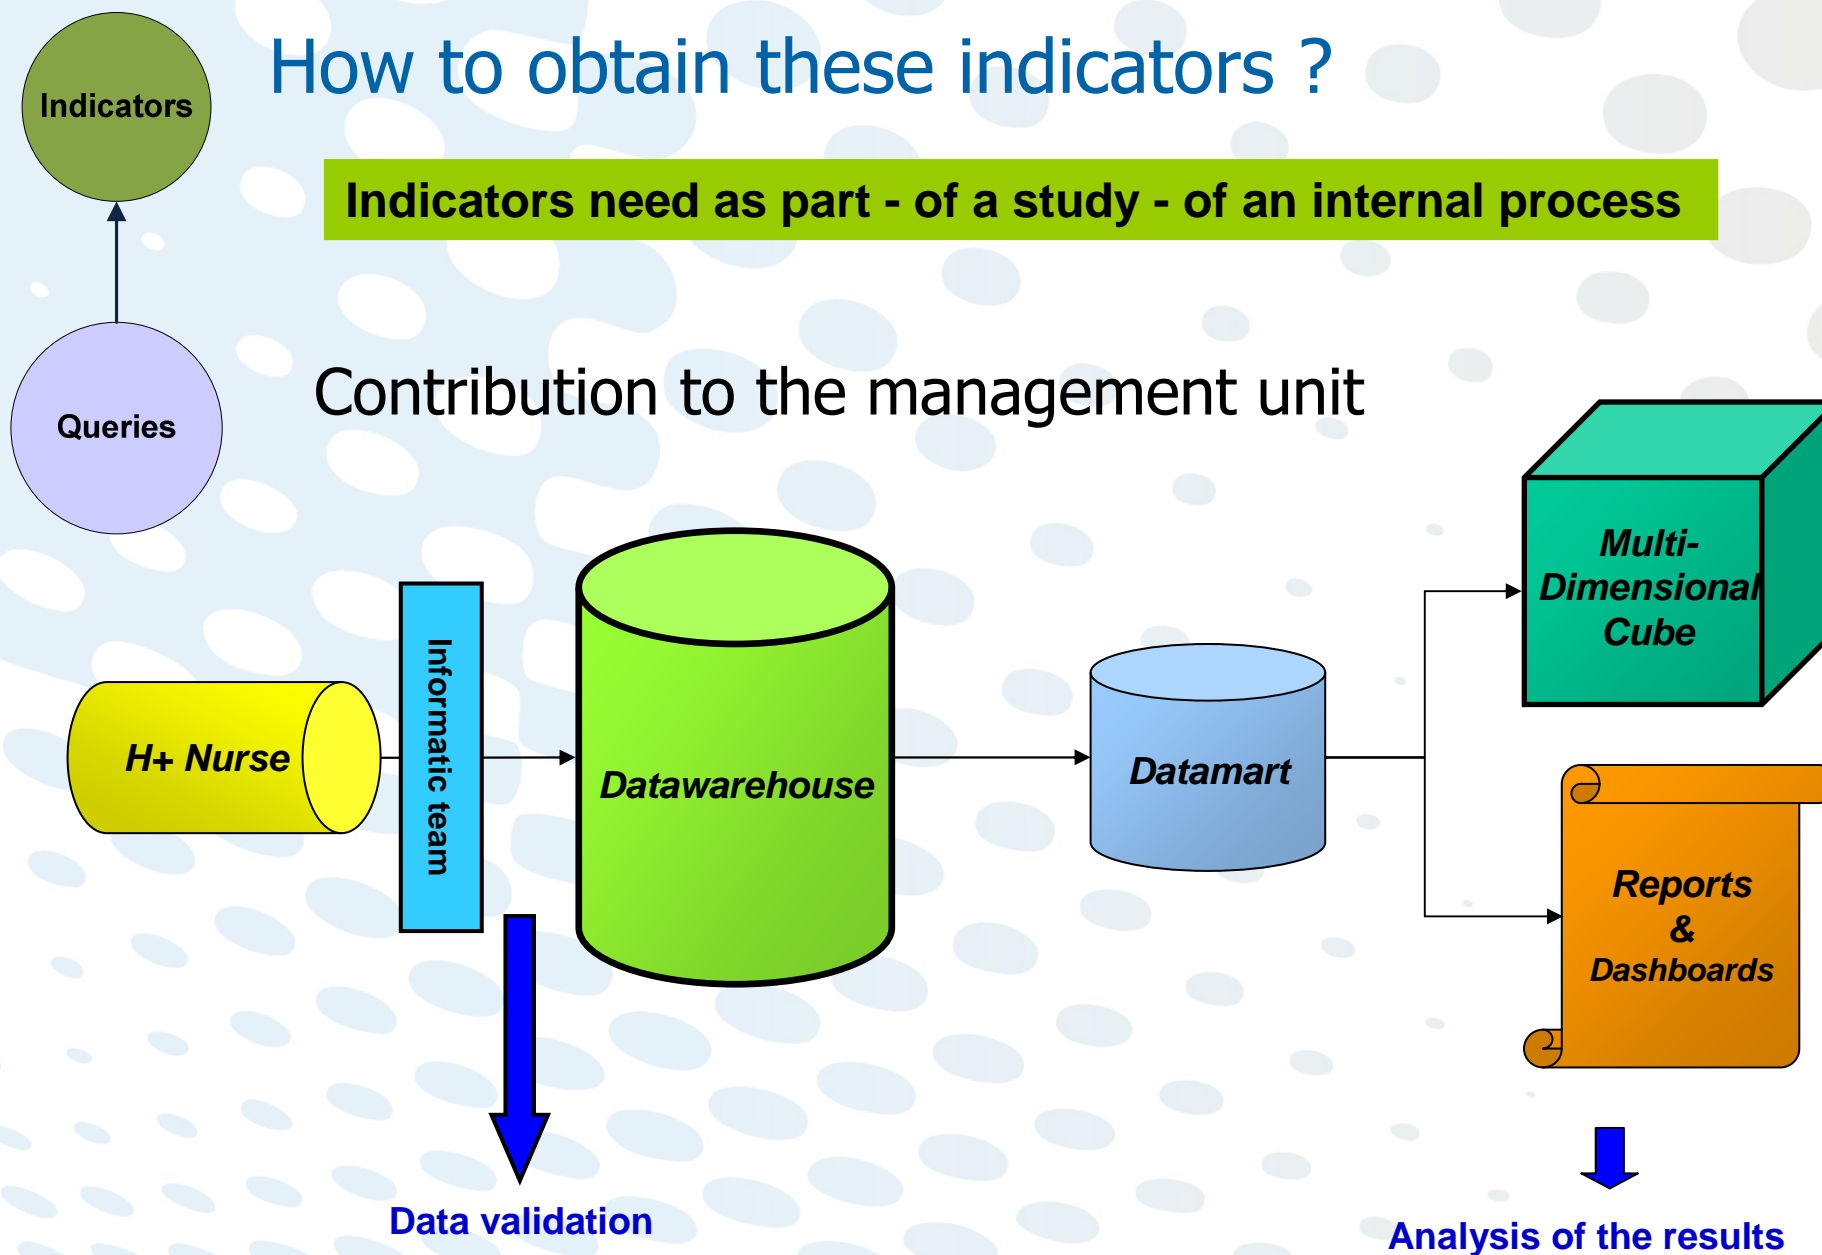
Indicators

Queries

How to obtain these indicators ?

Indicators need as part - of a study - of an internal process

Contribution to the management unit

H+ Nurse

Informatic team

Datawarehouse

Datamart

Multi-Dimensional Cube

Reports & Dashboards

Data validation

Analysis of the results